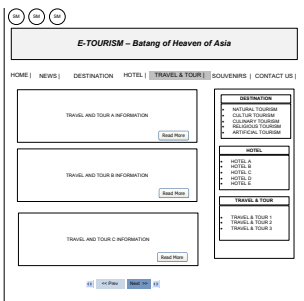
SM SM SM

E-TOURISM – Batang of Heaven of Asia

HOME | NEWS | DESTINATION HOTEL | TRAVEL & TOUR | SOUVENIRS | CONTACT US |

TRAVEL AND TOUR A INFORMATION

Read More

TRAVEL AND TOUR B INFORMATION

Read More

TRAVEL AND TOUR C INFORMATION

Read More

<< Prev Next >>

DESTINATION
- NATURAL TOURISM
- CULTUR TOURISM
- CULINARY TOURISM
- RELIGIOUS TOURISM
- ARTIFICIAL TOURISM

HOTEL
- HOTEL A
- HOTEL B
- HOTEL C
- HOTEL D
- HOTEL E

TRAVEL & TOUR
- TRAVEL & TOUR 1
- TRAVEL & TOUR 2
- TRAVEL & TOUR 3